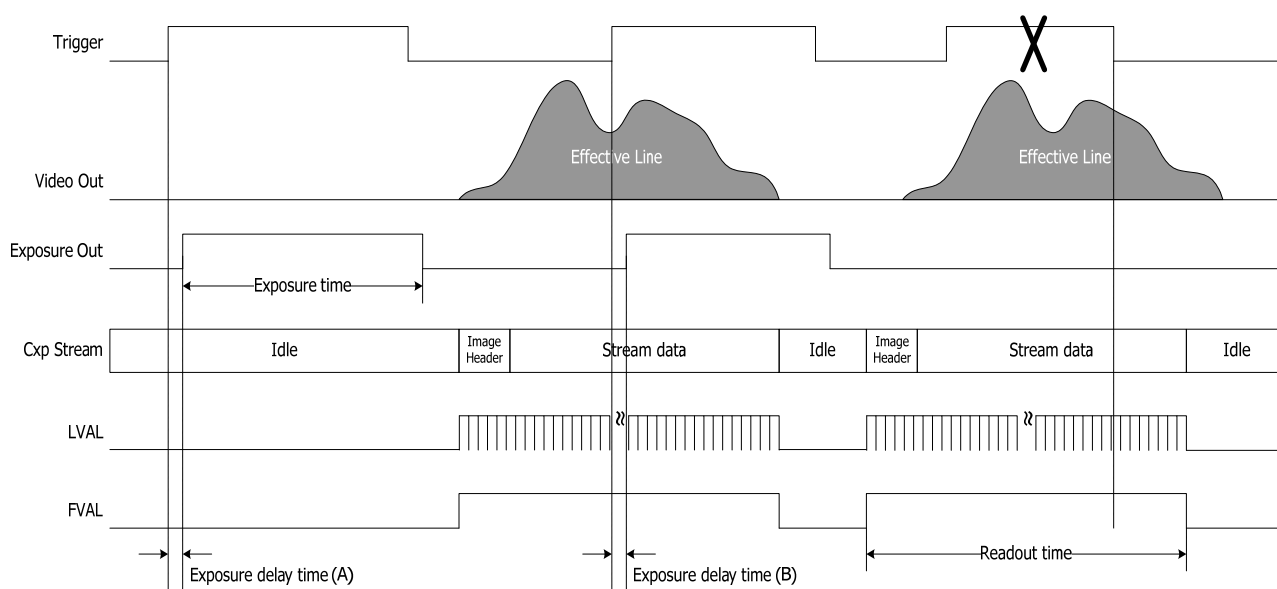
Trigger

Video Out

Effective Line

Effective Line

Exposure Out

Exposure time

Cxp Stream

Idle

Image Header

Stream data

Idle

Image Header

Stream data

Idle

LVAL

FVAL

Exposure delay time (A)

Exposure delay time (B)

Readout time